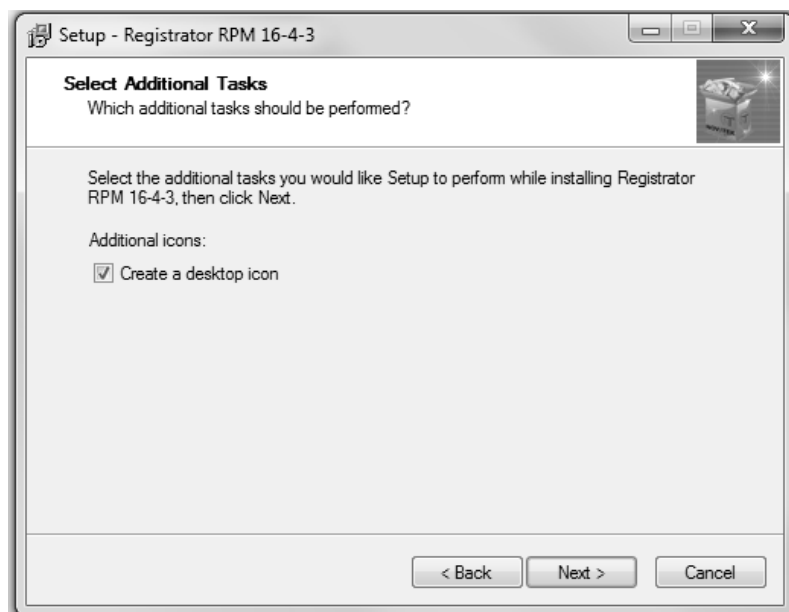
Setup - Registrator RPM 16-4-3

Select Additional Tasks
Which additional tasks should be performed?

Select the additional tasks you would like Setup to perform while installing Registrator RPM 16-4-3, then click Next.

Additional icons:

Create a desktop icon

< Back
Next >
Cancel